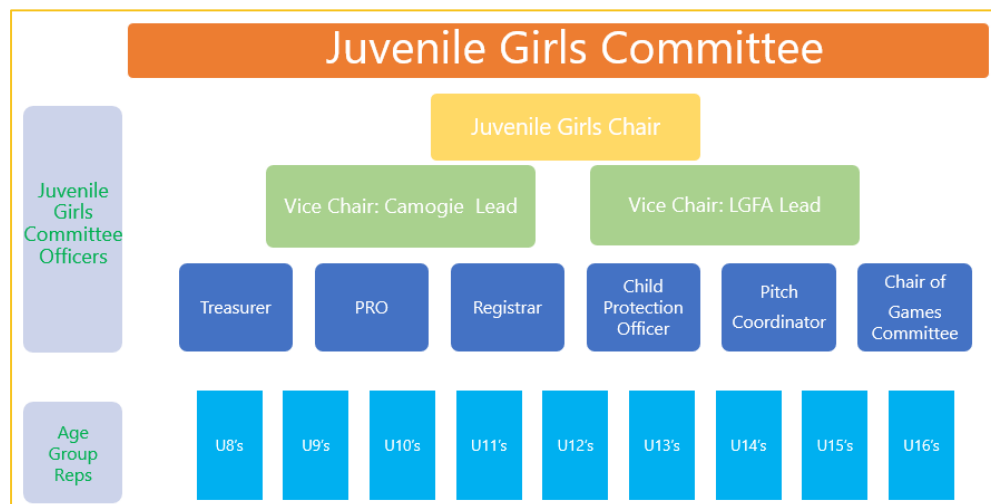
Juvenile Girls Committee

Juvenile Girls Committee Officers

Juvenile Girls Chair

Vice Chair: Camogie Lead

Vice Chair: LGFA Lead

Treasurer

PRO

Registrar

Child Protection Officer

Pitch Coordinator

Chair of Games Committee

Age Group Reps

U8's

U9's

U10's

U11's

U12's

U13's

U14's

U15's

U16's